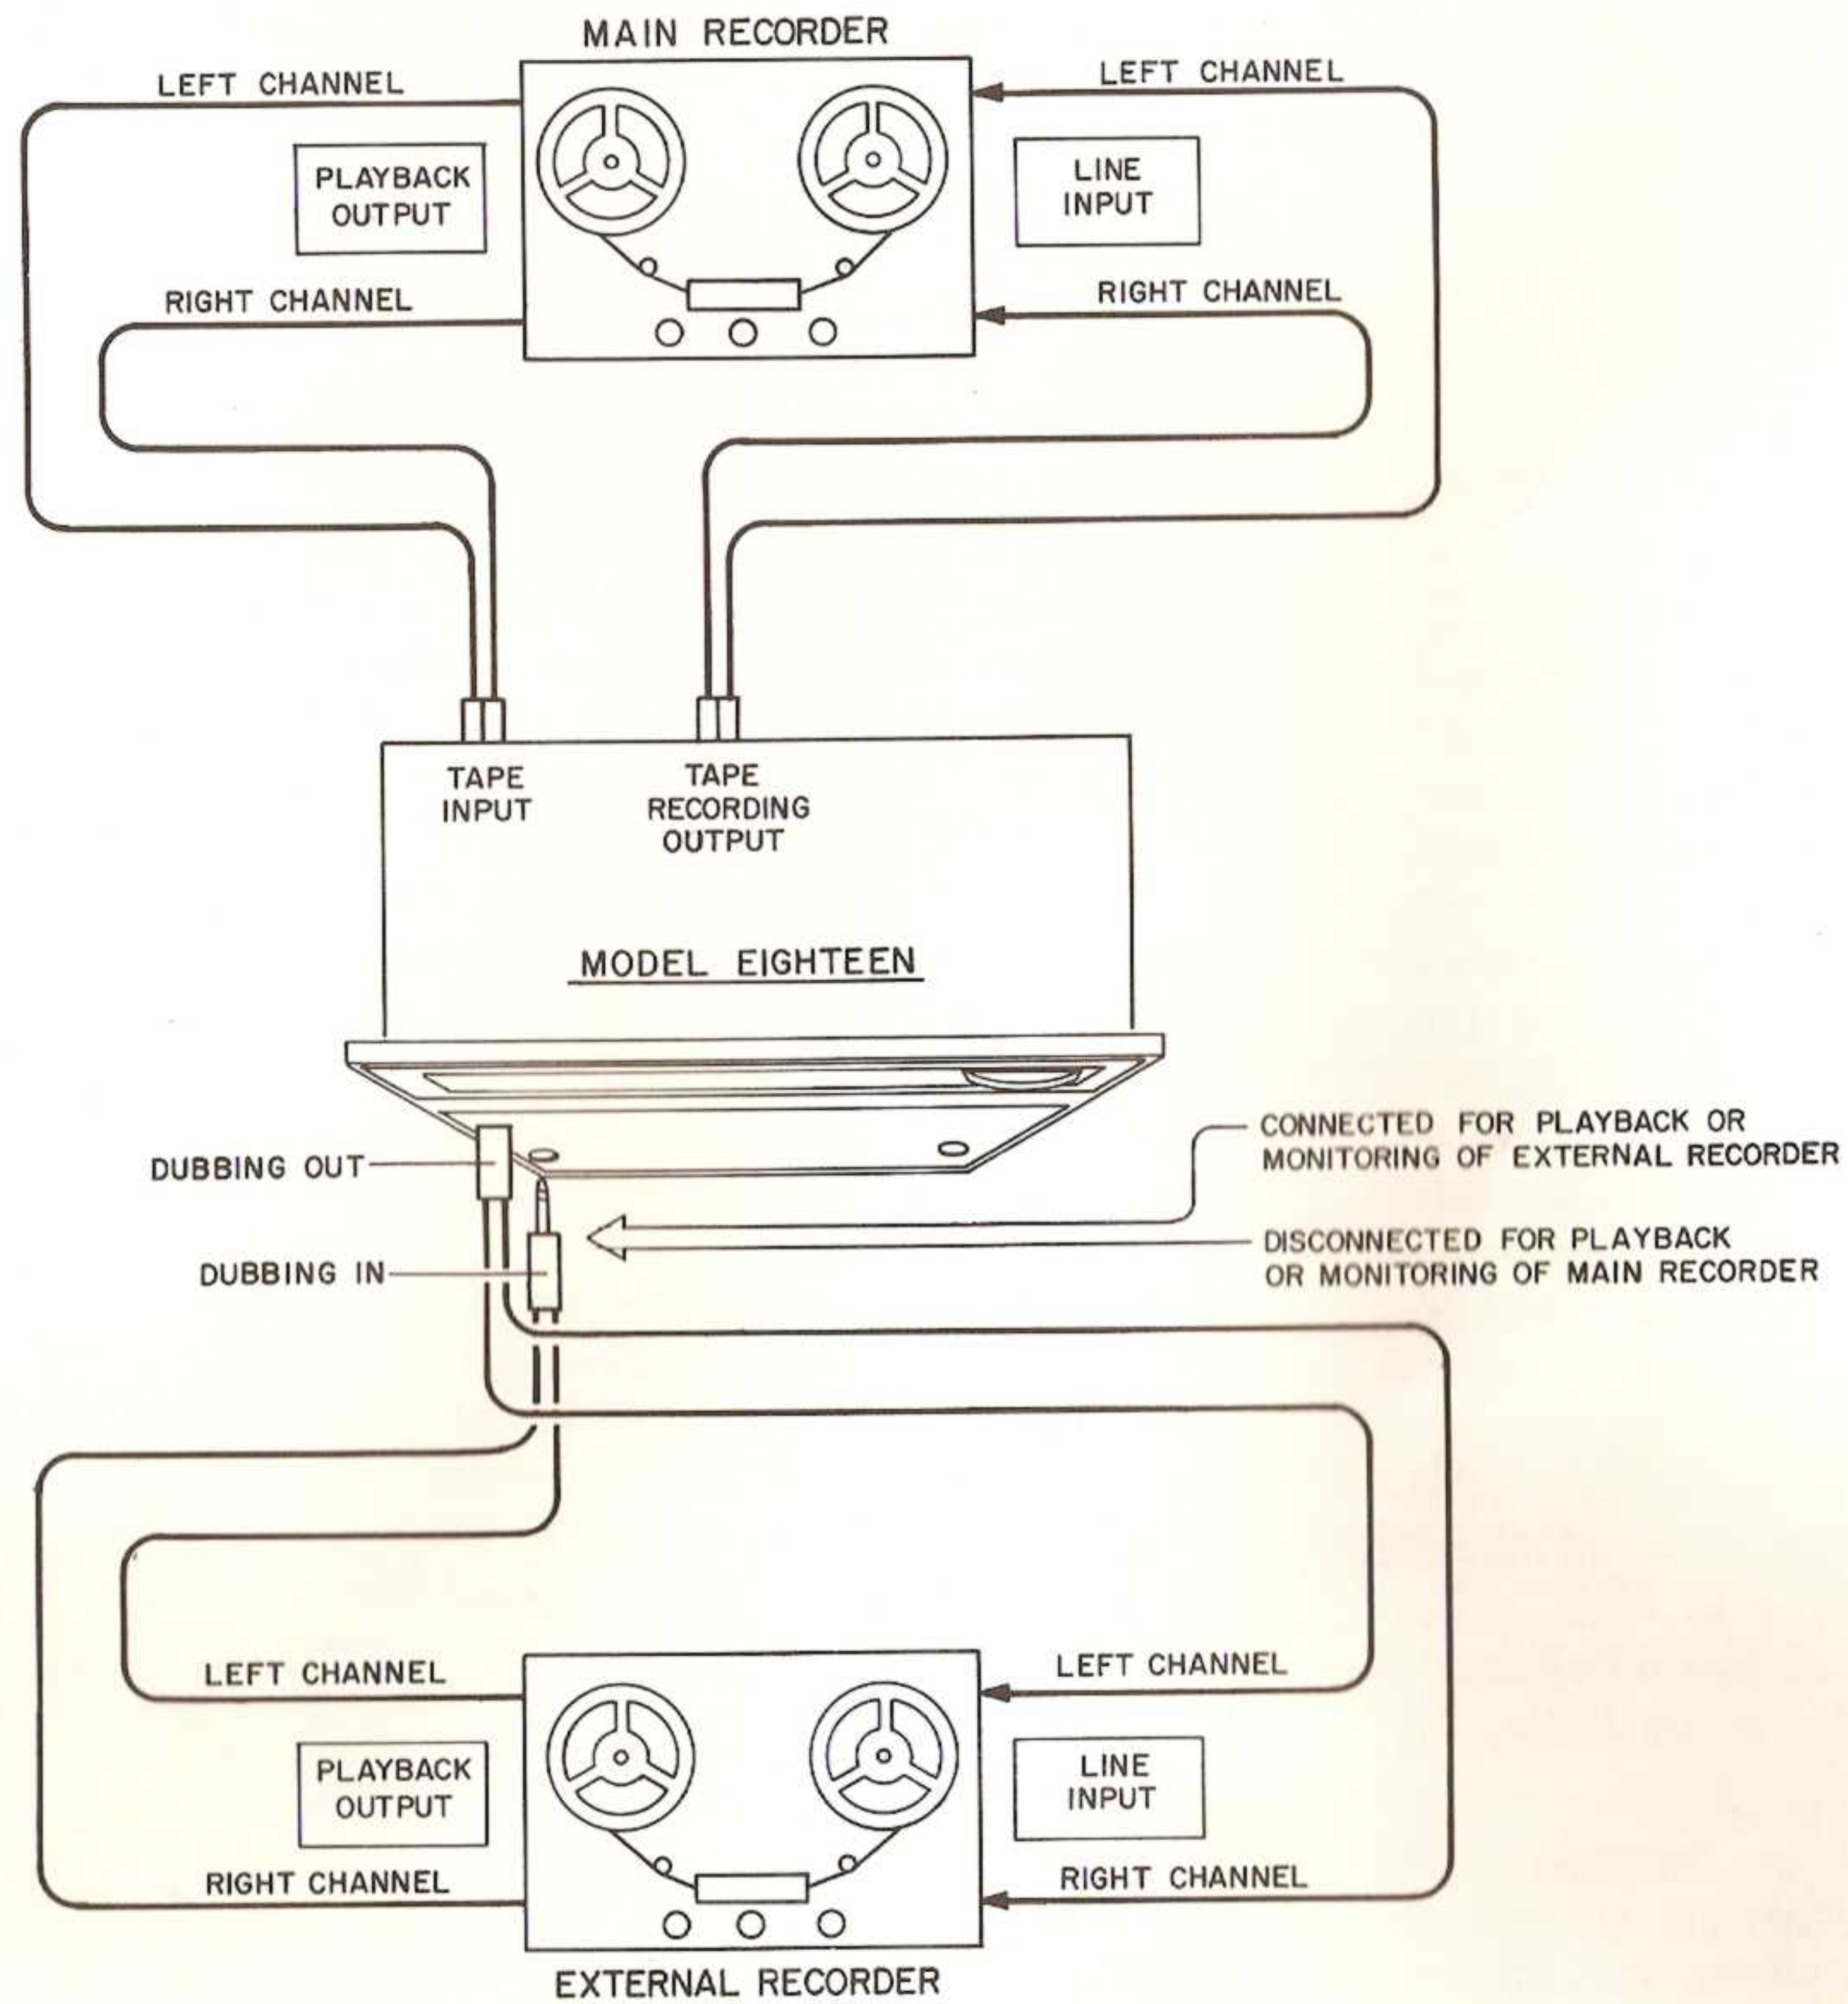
MAIN RECORDER

LEFT CHANNEL

LEFT CHANNEL

PLAYBACK OUTPUT

LINE INPUT

RIGHT CHANNEL

RIGHT CHANNEL

TAPE INPUT

TAPE RECORDING OUTPUT

MODEL EIGHTEEN

CONNECTED FOR PLAYBACK OR MONITORING OF EXTERNAL RECORDER

DUBBING OUT

DISCONNECTED FOR PLAYBACK OR MONITORING OF MAIN RECORDER

DUBBING IN

LEFT CHANNEL

LEFT CHANNEL

PLAYBACK OUTPUT

LINE INPUT

RIGHT CHANNEL

RIGHT CHANNEL

EXTERNAL RECORDER